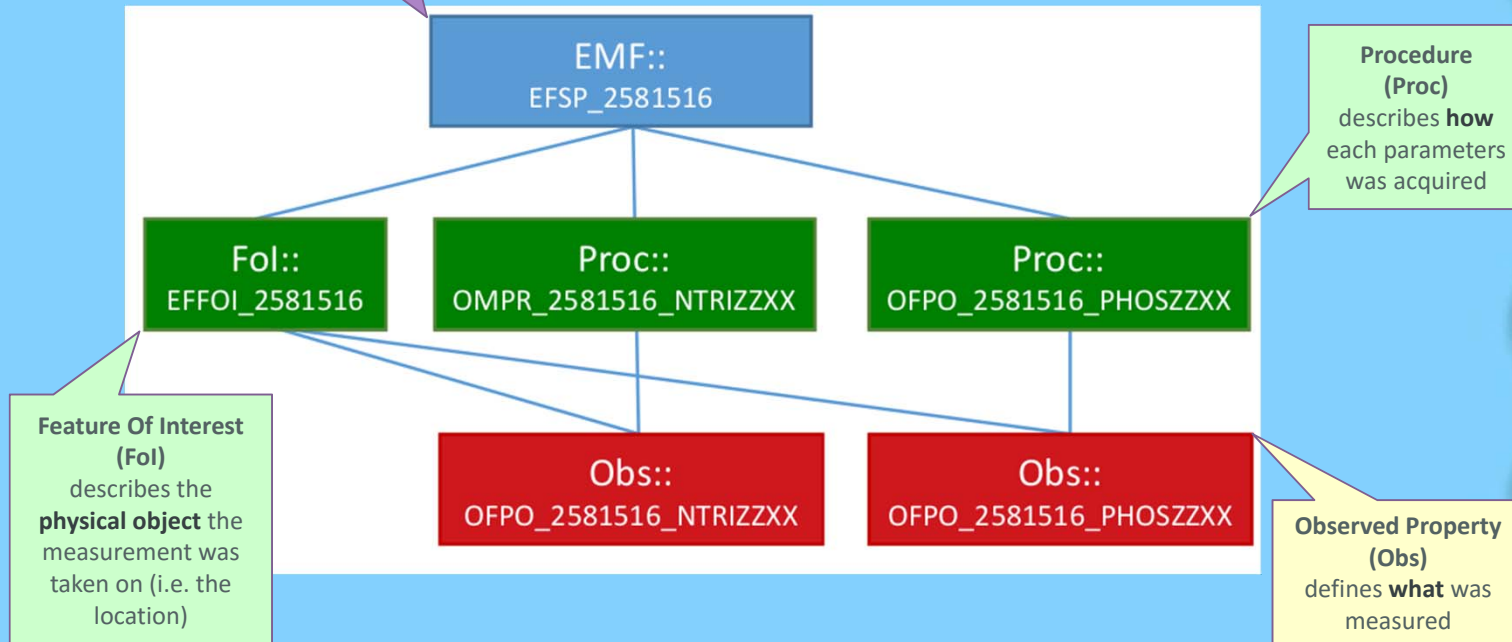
EMF::
EFSP_2581516

Procedure (Proc) describes **how** each parameters was acquired

FoI::
EFFOI_2581516

Proc::
OMPR_2581516_NTRIZZXX

Proc::
OFPO_2581516_PHOSZZXX

Feature Of Interest (FoI) describes the **physical object** the measurement was taken on (i.e. the location)

Obs::
OFPO_2581516_NTRIZZXX

Obs::
OFPO_2581516_PHOSZZXX

Observed Property (Obs) defines **what** was measured